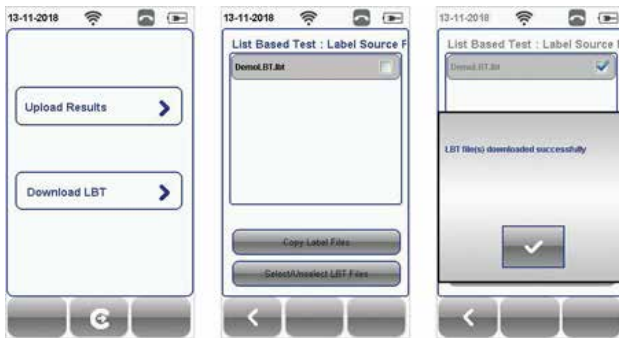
13-11-2018

Upload Results

Download LBT

13-11-2018

List Based Test : Label Source F

DemoLBT.lbt

Copy Label Files

Select/Unselect LBT Files

13-11-2018

List Based Test : Label Source I

DemoLBT.lbt

LBT file(s) downloaded successfully